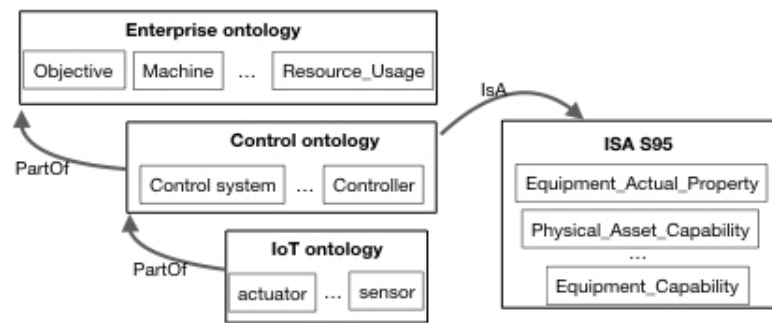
Enterprise ontology

Objective

Machine

...

Resource_Usage

IsA

PartOf

Control ontology

Control system

...

Controller

ISA S95

Equipment_Actual_Property

Physical_Asset_Capability

...

Equipment_Capability

PartOf

IoT ontology

actuator

...

sensor